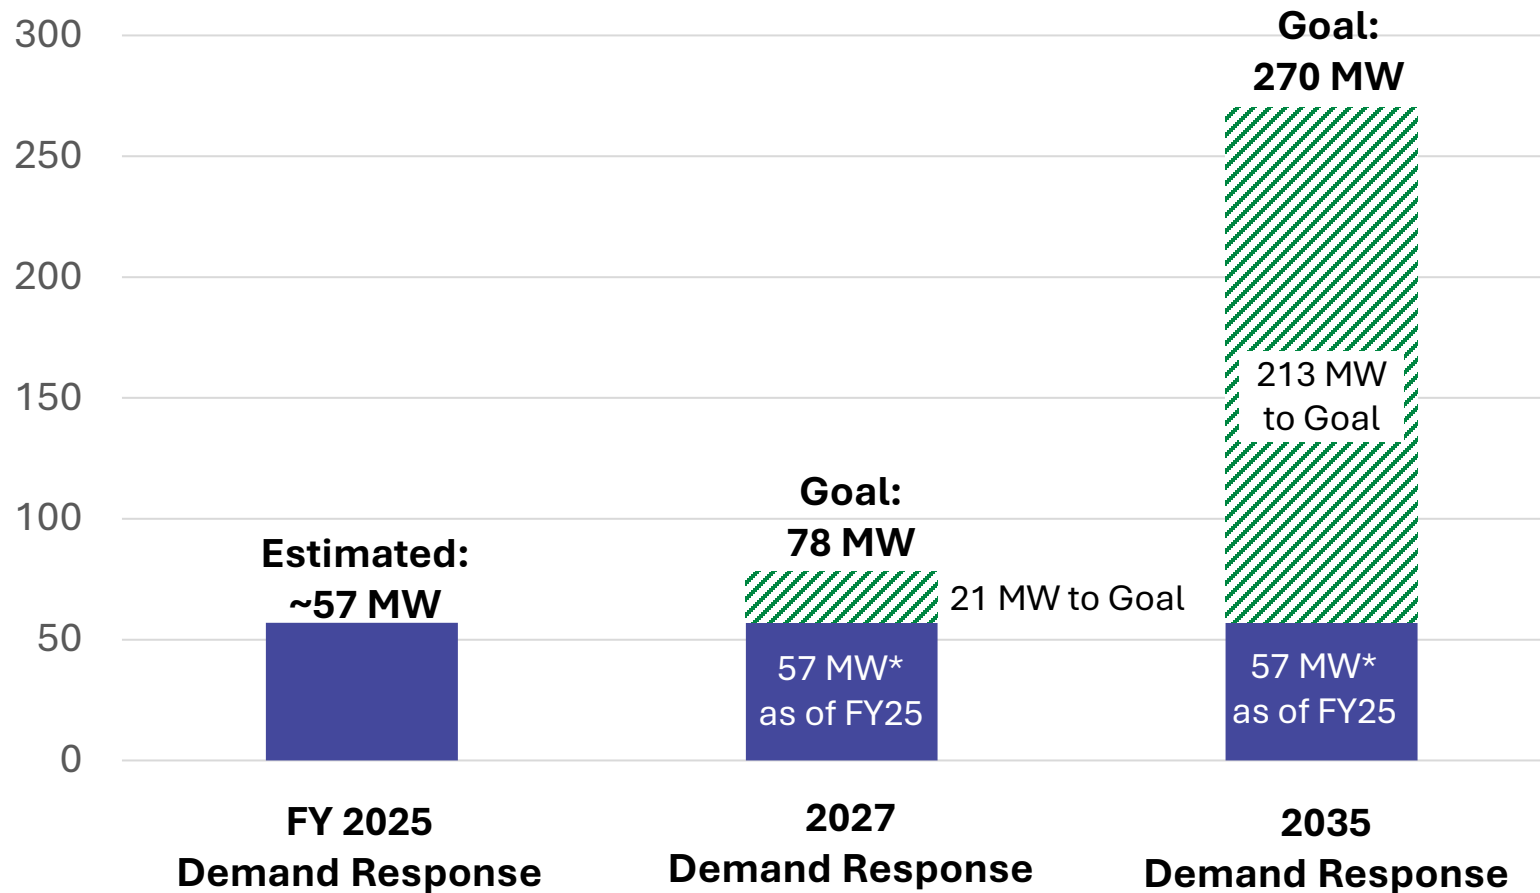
300
250
200
150
100
50
0

Estimated: ~57 MW

Goal: 78 MW

21 MW to Goal

57 MW* as of FY25

Goal: 270 MW

213 MW to Goal

57 MW* as of FY25

FY 2025 Demand Response

2027 Demand Response

2035 Demand Response